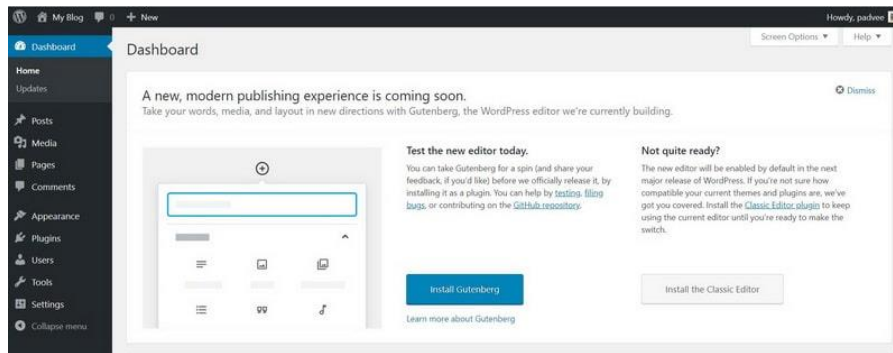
My Blog 0 + New

Howdy, padvee

Dashboard

Home
Updates

Posts
Media
Pages
Comments

Appearance
Plugins
Users
Tools
Settings
Collapse menu

Dashboard

Screen Options ▼ Help ▼

A new, modern publishing experience is coming soon.
Take your words, media, and layout in new directions with Gutenberg, the WordPress editor we're currently building.

Dismiss

Test the new editor today.
You can take Gutenberg for a spin (and share your feedback, if you'd like) before we officially release it, by installing it as a plugin. You can help by testing, filing bugs, or contributing on the GitHub repository.

Install Gutenberg

Learn more about Gutenberg

Not quite ready?
The new editor will be enabled by default in the next major release of WordPress. If you're not sure how compatible your current themes and plugins are, we've got you covered. Install the Classic Editor plugin to keep using the current editor until you're ready to make the switch.

Install the Classic Editor